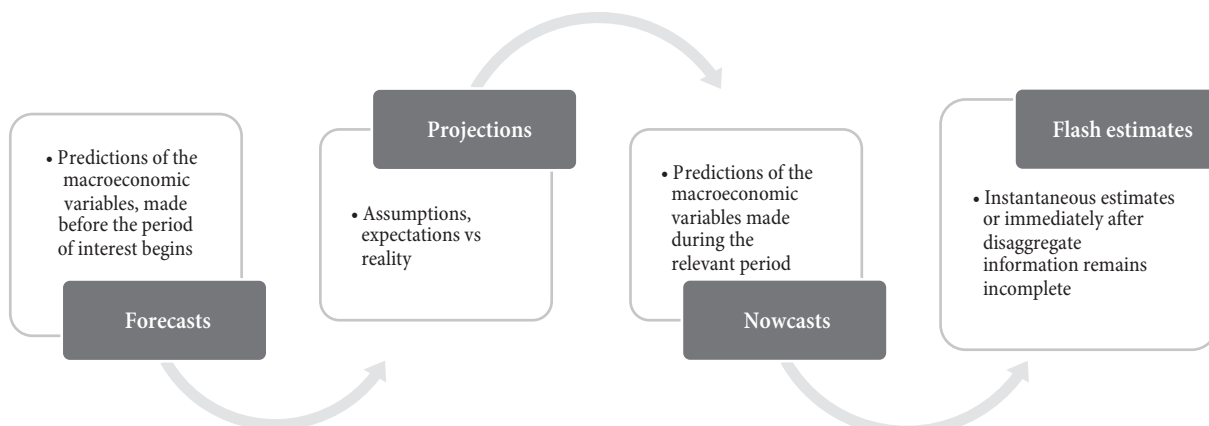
• Predictions of the macroeconomic variables, made before the period of interest begins

Forecasts

Projections

• Assumptions, expectations vs reality

• Predictions of the macroeconomic variables made during the relevant period

Nowcasts

Flash estimates

• Instantaneous estimates or immediately after disaggregate information remains incomplete